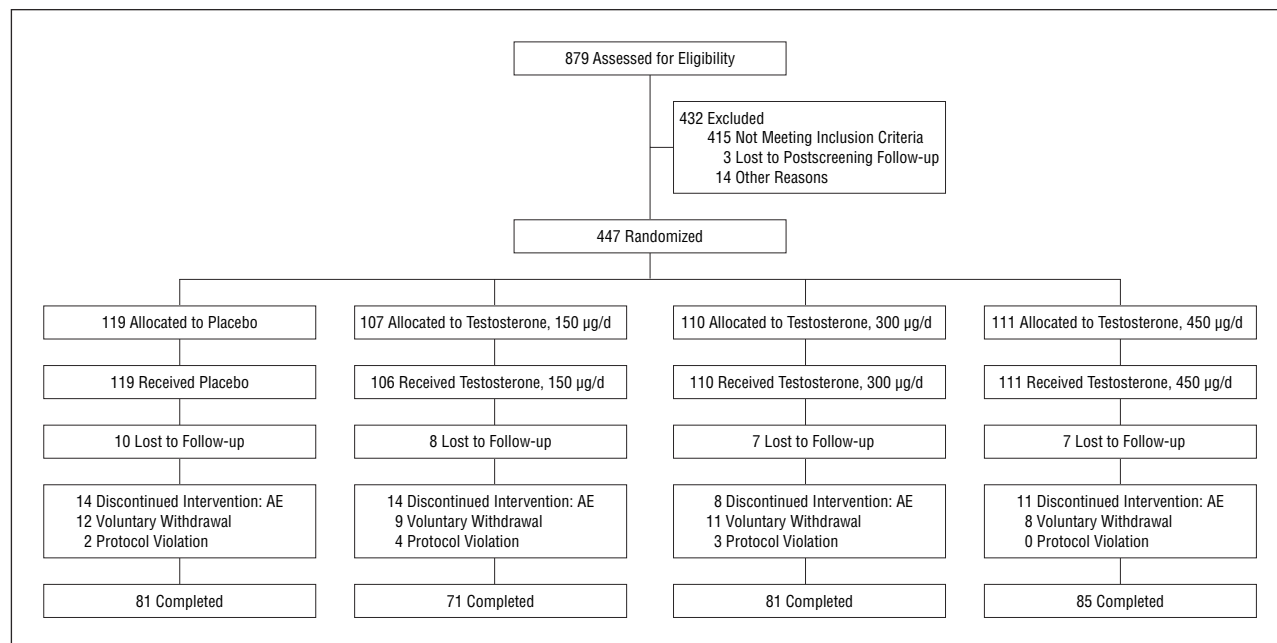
879 Assessed for Eligibility

432 Excluded
415 Not Meeting Inclusion Criteria
3 Lost to Postscreening Follow-up
14 Other Reasons

447 Randomized

119 Allocated to Placebo

119 Received Placebo

10 Lost to Follow-up

14 Discontinued Intervention: AE
12 Voluntary Withdrawal
2 Protocol Violation

81 Completed

107 Allocated to Testosterone, 150 µg/d

106 Received Testosterone, 150 µg/d

8 Lost to Follow-up

14 Discontinued Intervention: AE
9 Voluntary Withdrawal
4 Protocol Violation

71 Completed

110 Allocated to Testosterone, 300 µg/d

110 Received Testosterone, 300 µg/d

7 Lost to Follow-up

8 Discontinued Intervention: AE
11 Voluntary Withdrawal
3 Protocol Violation

81 Completed

111 Allocated to Testosterone, 450 µg/d

111 Received Testosterone, 450 µg/d

7 Lost to Follow-up

11 Discontinued Intervention: AE
8 Voluntary Withdrawal
0 Protocol Violation

85 Completed